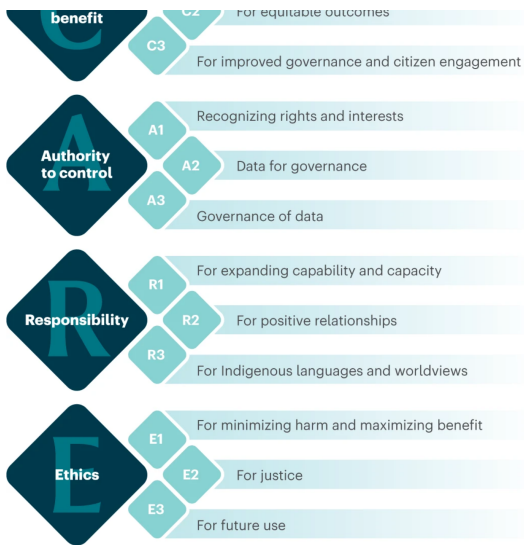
benefit

C2 For equitable outcomes

C3 For improved governance and citizen engagement

A

Authority to control

A1 Recognizing rights and interests

A2 Data for governance

A3 Governance of data

R

Responsibility

R1 For expanding capability and capacity

R2 For positive relationships

R3 For Indigenous languages and worldviews

E

Ethics

E1 For minimizing harm and maximizing benefit

E2 For justice

E3 For future use